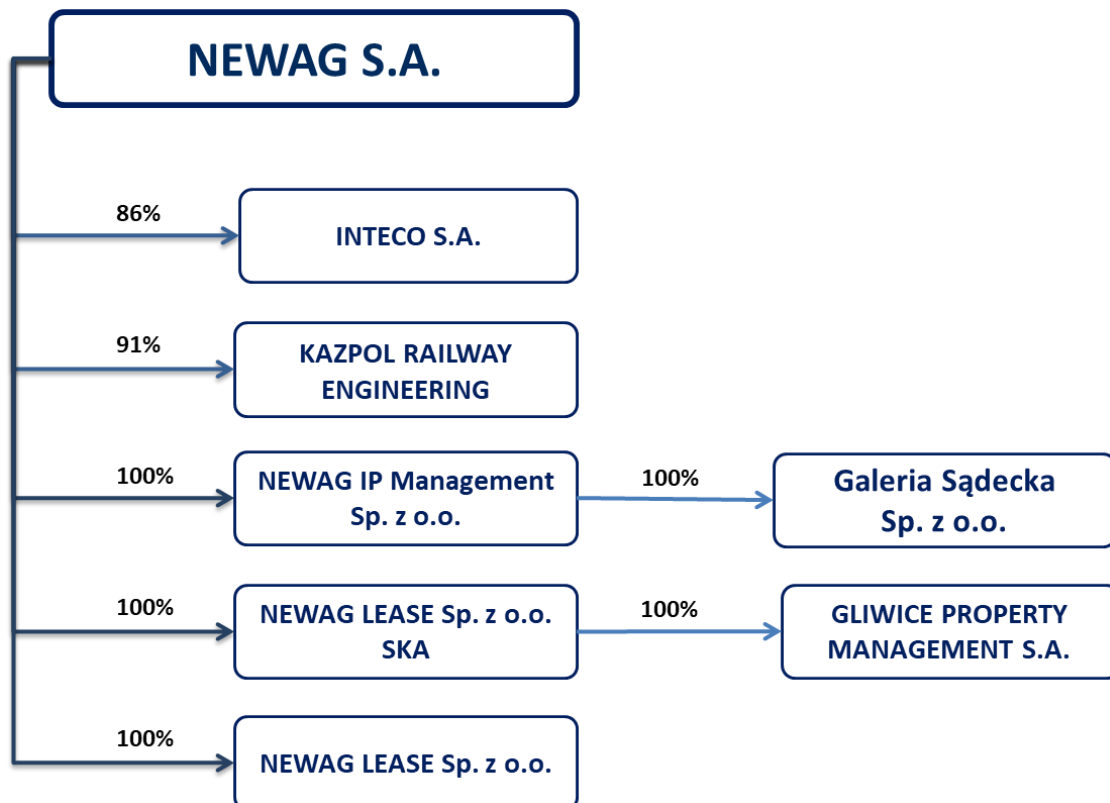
NEWAG S.A.

86%

INTECO S.A.

91%

KAZPOL RAILWAY ENGINEERING

100%

NEWAG IP Management Sp. z o.o.

100%

Galeria Sądecka Sp. z o.o.

100%

NEWAG LEASE Sp. z o.o. SKA

100%

GLIWICE PROPERTY MANAGEMENT S.A.

100%

NEWAG LEASE Sp. z o.o.